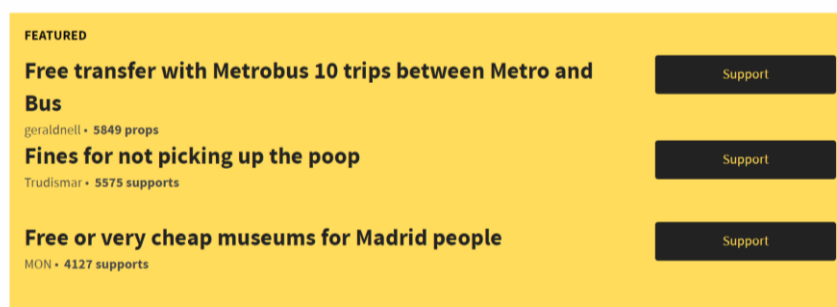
FEATURED

Free transfer with Metrobus 10 trips between Metro and Bus

geraldnell • 5849 props

Support

Fines for not picking up the poop

Trudismar • 5575 supports

Support

Free or very cheap museums for Madrid people

MON • 4127 supports

Support